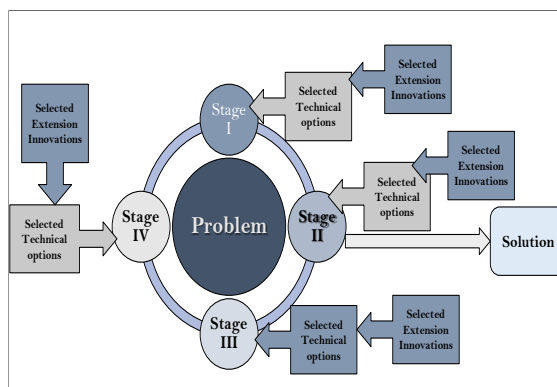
Selected Extension Innovations

Stage I

Selected Technical options

Selected Extension Innovations

Selected Technical options

Stage IV

Problem

Stage II

Selected Technical options

Selected Extension Innovations

Solution

Stage III

Selected Technical options

Selected Extension Innovations